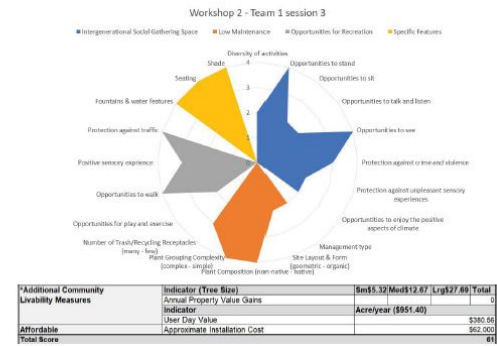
Workshop 2 - Team 1 session 3

Intergenerational Social Gathering Space | Low Maintenance | Opportunities for Recreation | Specific Features

Diversity of activities
Opportunities to stand
Opportunities to sit
Opportunities to talk and listen
Opportunities to see
Protection against crime and violence
Protection against unpleasant sensory experiences
Opportunities to enjoy the positive aspects of climate
Management type
Site Layout & Form (geometric - organic)
Plant Composition (non-native - native)
Plant Grouping Complexity (complex - simple)
Number of Trash/Recycling Receptacles (many - few)
Opportunities for play and exercise
Opportunities to walk
Positive sensory exprience
Protection against traffic
Fountains & water features
Seating
Shade

4
3
2
1
0

| *Additional Community Livability Measures | Indicator (Tree Size) | Sm$5.32 | Med$12.67 | Lrg$27.69 | Total |
|---|---|---|---|---|---|
| | Annual Property Value Gains | | | | 0 |
| | Indicator | Acre/year ($951.40) | | | |
| | User Day Value | | | | $380.56 |
| Affordable | Approximate Installation Cost | | | | $62,000 |
| Total Score | | | | | 61 |